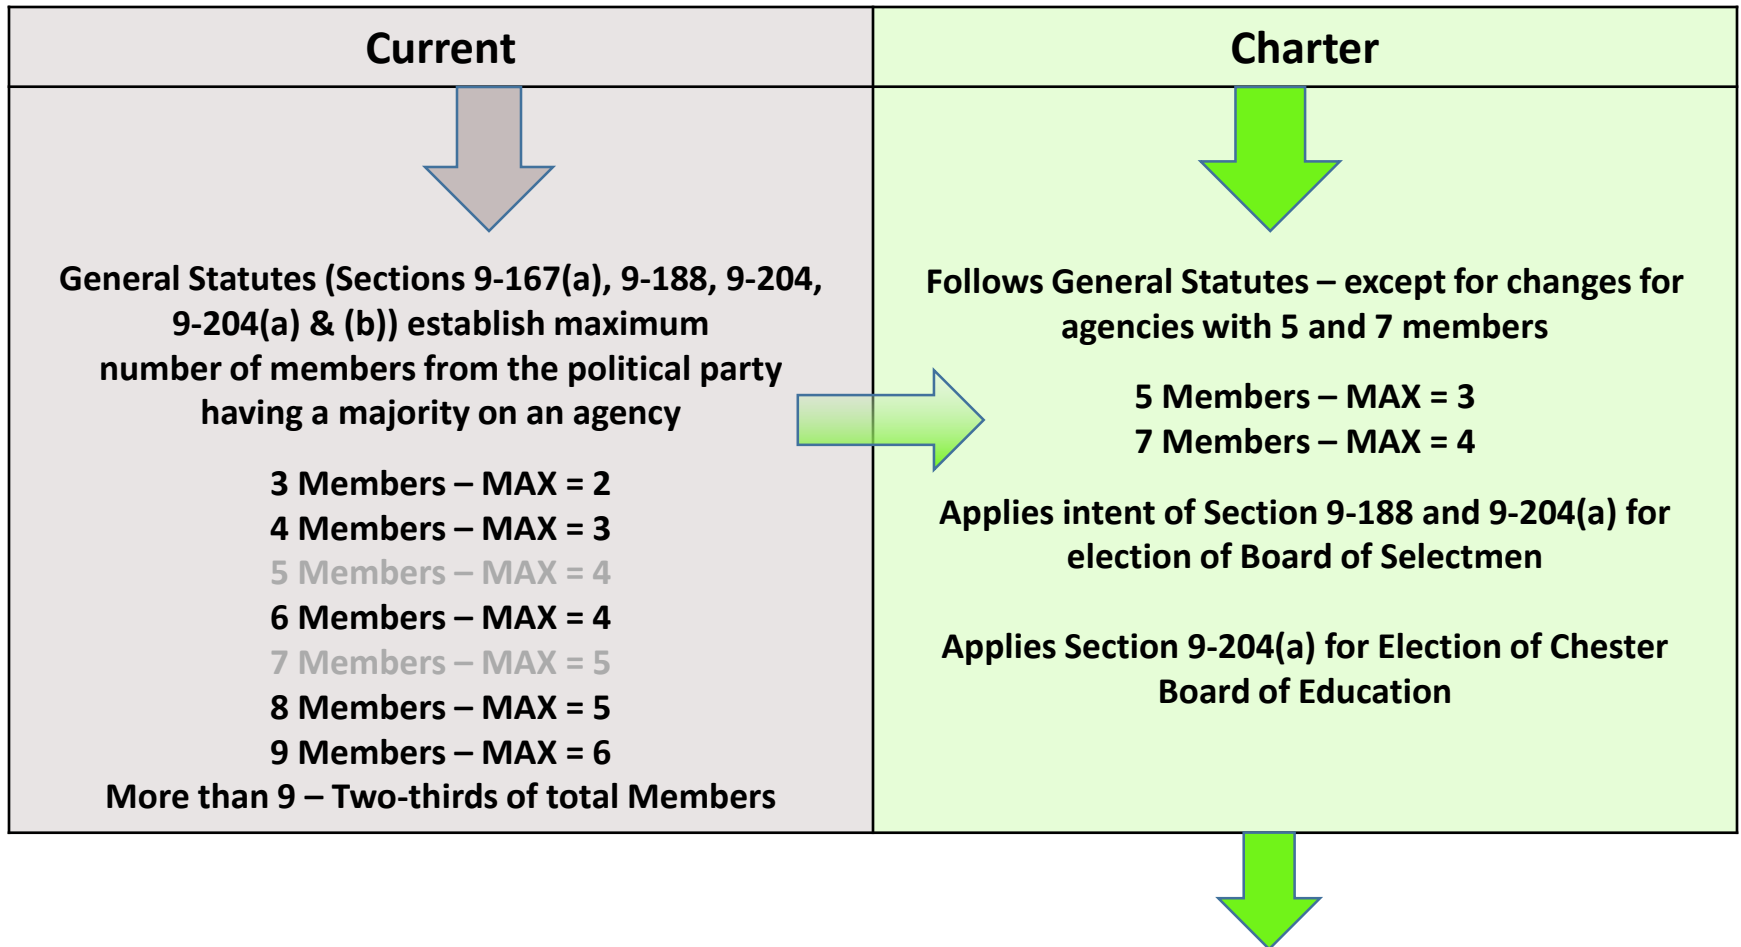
| Current | Charter |
|---|---|
| General Statutes (Sections 9-167(a), 9-188, 9-204, 9-204(a) & (b)) establish maximum number of members from the political party having a majority on an agency<br><br>3 Members – MAX = 2<br>4 Members – MAX = 3<br>5 Members – MAX = 4<br>6 Members – MAX = 4<br>7 Members – MAX = 5<br>8 Members – MAX = 5<br>9 Members – MAX = 6<br>More than 9 – Two-thirds of total Members | Follows General Statutes – except for changes for agencies with 5 and 7 members<br><br>5 Members – MAX = 3<br>7 Members – MAX = 4<br><br>Applies intent of Section 9-188 and 9-204(a) for election of Board of Selectmen<br><br>Applies Section 9-204(a) for Election of Chester Board of Education |